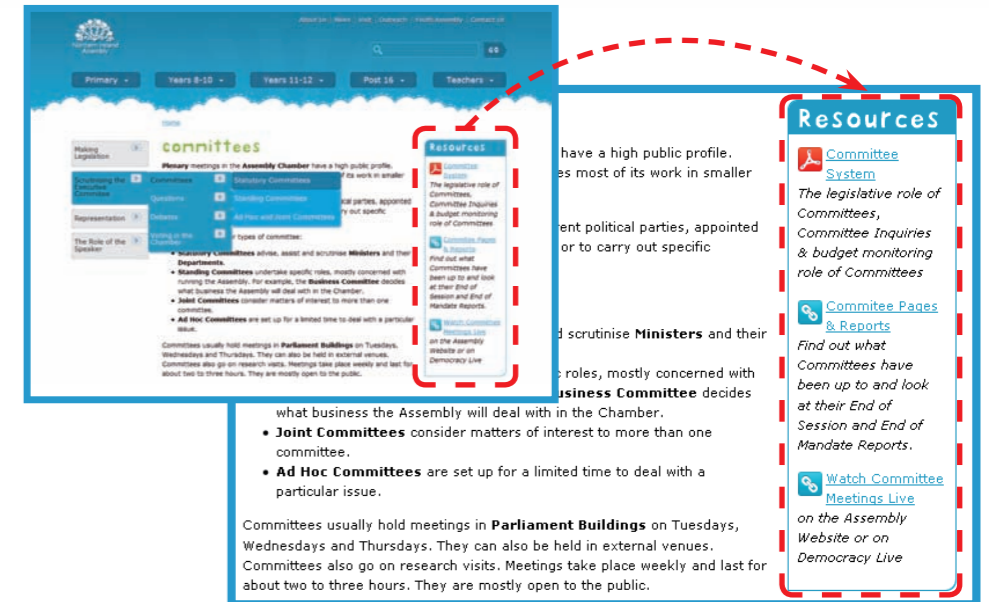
About Us | News | Visit | Outreach | Youth Assembly | Contact Us

Northern Ireland Assembly

GO

Primary ▾ Years 8-10 ▾ Years 11-12 ▾ Post 16 ▾ Teachers ▾

Home

Making Legislation

Scrutinising the Executive Committee

Representation

The Role of the Speaker

committees

Plenary meetings in the Assembly Chamber have a high public profile. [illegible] its work in smaller

Committees

Questions

Debates

Voting in the Chamber

Statutory Committees

Standing Committees

Ad Hoc and Joint Committees

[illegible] political parties, appointed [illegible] out specific

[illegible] types of committee:

• Statutory Committees advise, assist and scrutinise Ministers and their Departments.

• Standing Committees undertake specific roles, mostly concerned with running the Assembly. For example, the Business Committee decides what business the Assembly will deal with in the Chamber.

• Joint Committees consider matters of interest to more than one committee.

• Ad Hoc Committees are set up for a limited time to deal with a particular issue.

Committees usually hold meetings in Parliament Buildings on Tuesdays, Wednesdays and Thursdays. They can also be held in external venues. Committees also go on research visits. Meetings take place weekly and last for about two to three hours. They are mostly open to the public.

have a high public profile. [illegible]es most of its work in smaller

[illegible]rent political parties, appointed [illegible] or to carry out specific

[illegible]d scrutinise Ministers and their

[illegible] roles, mostly concerned with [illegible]usiness Committee decides what business the Assembly will deal with in the Chamber.

• Joint Committees consider matters of interest to more than one committee.

• Ad Hoc Committees are set up for a limited time to deal with a particular issue.

Committees usually hold meetings in Parliament Buildings on Tuesdays, Wednesdays and Thursdays. They can also be held in external venues. Committees also go on research visits. Meetings take place weekly and last for about two to three hours. They are mostly open to the public.

Resources

Committee System
The legislative role of Committees, Committee Inquiries & budget monitoring role of Committees

Commitee Pages & Reports
Find out what Committees have been up to and look at their End of Session and End of Mandate Reports.

Watch Committee Meetings Live
on the Assembly Website or on Democracy Live